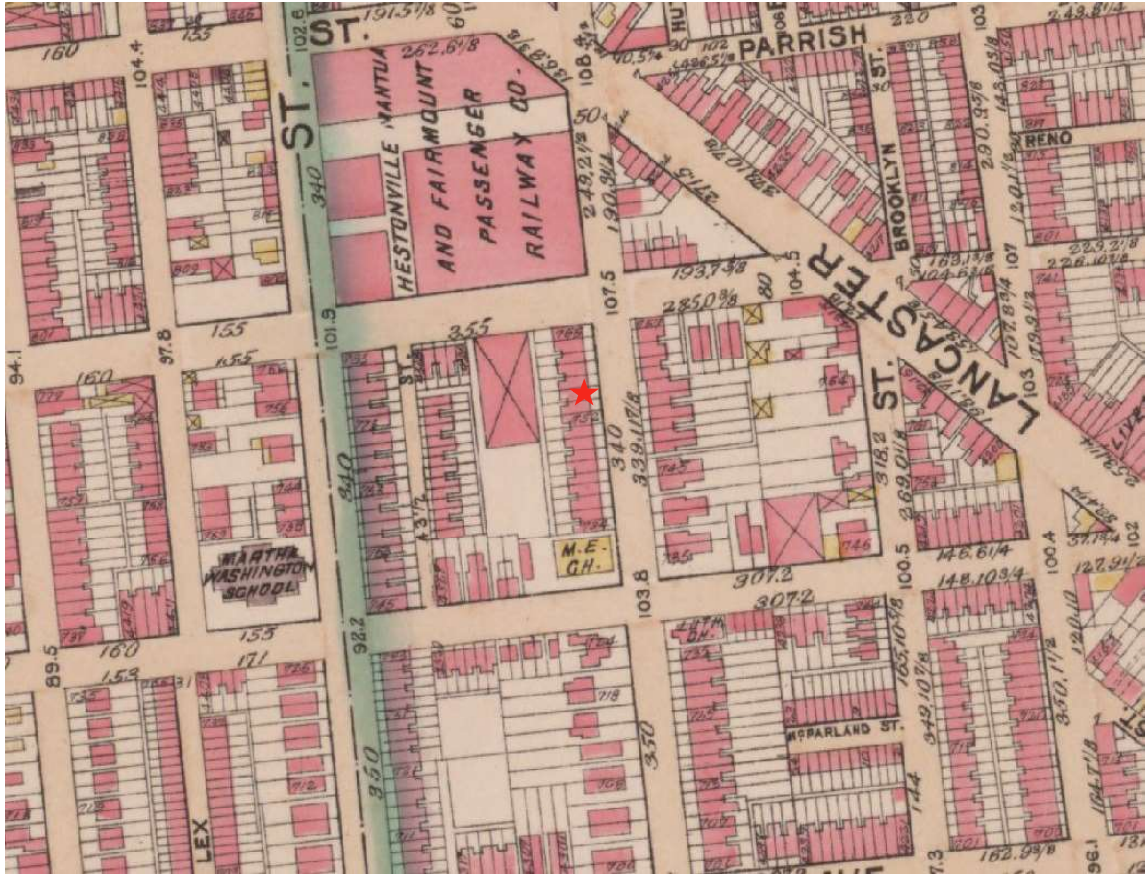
ST.
191.5 7/8
262.6 7/8
HESTONVILLE MANTUA AND FAIRMOUNT PASSENGER RAILWAY CO.
PARRISH
220
ST.
RENO
BROOKLYN
LANCASTER
ST.
355
340
101.9
102.8
107.5
285.0 3/8
339.11 7/8
318.2
269.01/8
155
160
155
160
153
171
MARTHA WASHINGTON SCHOOL
M.E. CH.
307.2
307.2
103.8
100.5
148.6 1/4
148.10 3/4
100.4
92.2
350
350
350
MCPARLAND ST.
165.10 3/8
349.10 7/8
350.11 1/2
162.9 3/8
LEX
89.5
97.8
94.1
104.4
193.7 3/8
190.3 1/4
249.2 1/2
108
50
103
107
104.5
80